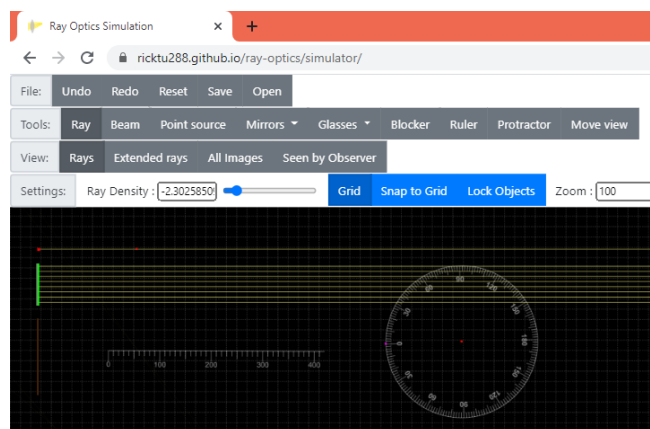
Ray Optics Simulation ×

ricktu288.github.io/ray-optics/simulator/

File: Undo Redo Reset Save Open

Tools: Ray Beam Point source Mirrors ▾ Glasses ▾ Blocker Ruler Protractor Move view

View: Rays Extended rays All Images Seen by Observer

Settings: Ray Density : -2.3025850 Grid Snap to Grid Lock Objects Zoom : 100

0 100 200 300 400

90 120 150 180 150 120 90 60 30 0 30 60